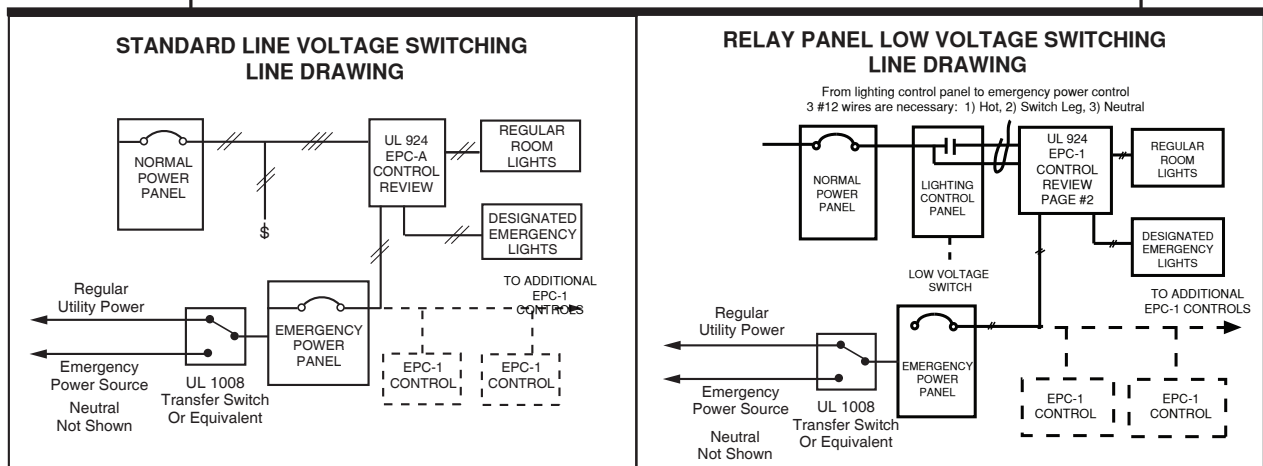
STANDARD LINE VOLTAGE SWITCHING LINE DRAWING

NORMAL POWER PANEL

UL 924 EPC-A CONTROL REVIEW

REGULAR ROOM LIGHTS

DESIGNATED EMERGENCY LIGHTS

$

TO ADDITIONAL EPC-1 CONTROLS

Regular Utility Power

Emergency Power Source

UL 1008 Transfer Switch Or Equivalent

Neutral Not Shown

EMERGENCY POWER PANEL

EPC-1 CONTROL

EPC-1 CONTROL

RELAY PANEL LOW VOLTAGE SWITCHING LINE DRAWING

From lighting control panel to emergency power control
3 #12 wires are necessary: 1) Hot, 2) Switch Leg, 3) Neutral

NORMAL POWER PANEL

LIGHTING CONTROL PANEL

UL 924 EPC-1 CONTROL REVIEW PAGE #2

REGULAR ROOM LIGHTS

DESIGNATED EMERGENCY LIGHTS

LOW VOLTAGE SWITCH

TO ADDITIONAL EPC-1 CONTROLS

Regular Utility Power

Emergency Power Source

UL 1008 Transfer Switch Or Equivalent

Neutral Not Shown

EMERGENCY POWER PANEL

EPC-1 CONTROL

EPC-1 CONTROL